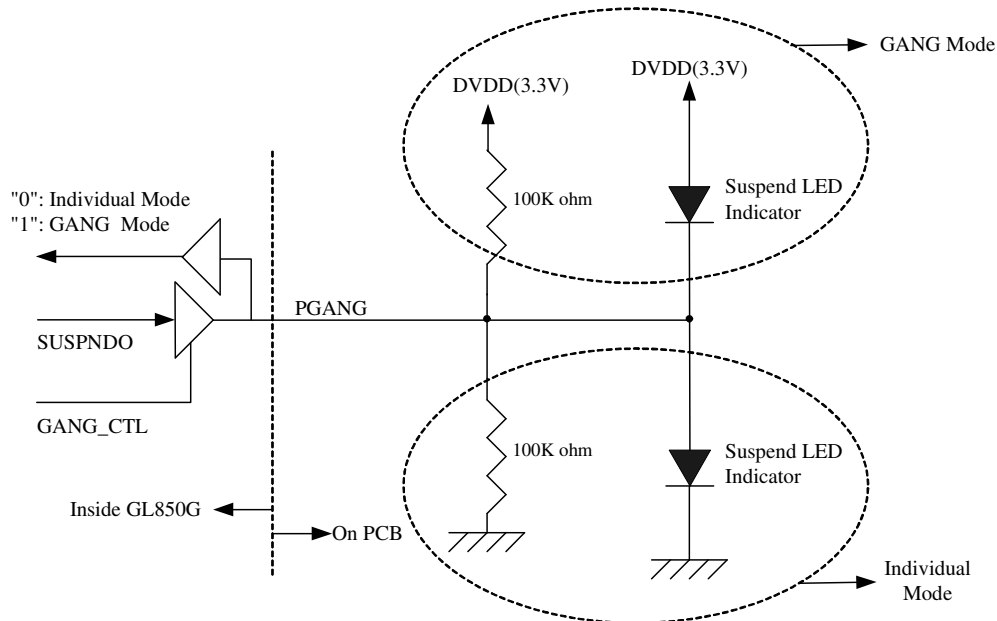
GANG Mode

DVDD(3.3V)

DVDD(3.3V)

"0": Individual Mode
"1": GANG Mode

100K ohm

Suspend LED Indicator

PGANG

SUSPNDO

GANG_CTL

100K ohm

Suspend LED Indicator

Inside GL850G

On PCB

Individual Mode